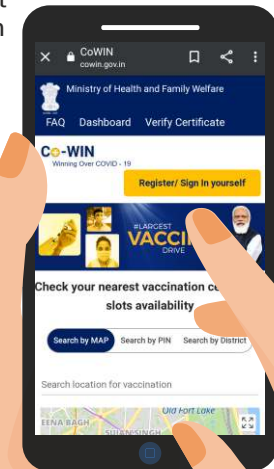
t
n

CoWIN
cowin.gov.in

Ministry of Health and Family Welfare

FAQ Dashboard Verify Certificate

Co-WIN
Winning Over COVID - 19

Register/ Sign In yourself

#LARGEST
VACCI
DRIVE

Check your nearest vaccination ce
slots availability

Search by MAP Search by PIN Search by District

Search location for vaccination

EENA BAGH
Old Fort Lake
SULTANGANJ